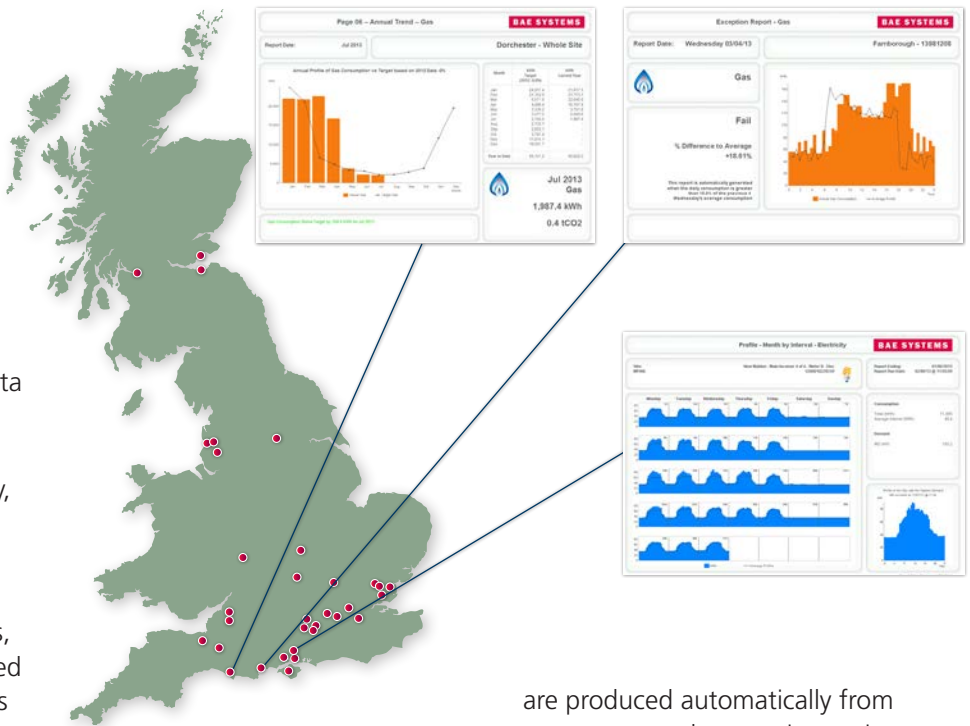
ta

y,

s,
ed
s

Page 06 – Annual Trend – Gas
BAE SYSTEMS
Report Date: Jul 2013
Dorchester - Whole Site
Annual Profile of Gas Consumption vs Target based on 2012 Data -5%
Jul 2013
Gas
1,987.4 kWh
0.4 tCO2

Exception Report - Gas
BAE SYSTEMS
Report Date: Wednesday 03/04/13
Farnborough - 13981208
Gas
Fail
% Difference to Average
+16.61%
This report is automatically generated when the daily consumption is greater than 10.0% of the previous 4 Wednesday's average consumption

Profile - Month by Interval - Electricity
BAE SYSTEMS
Monday Tuesday Wednesday Thursday Friday Saturday Sunday
Consumption
Demand

are produced automatically from